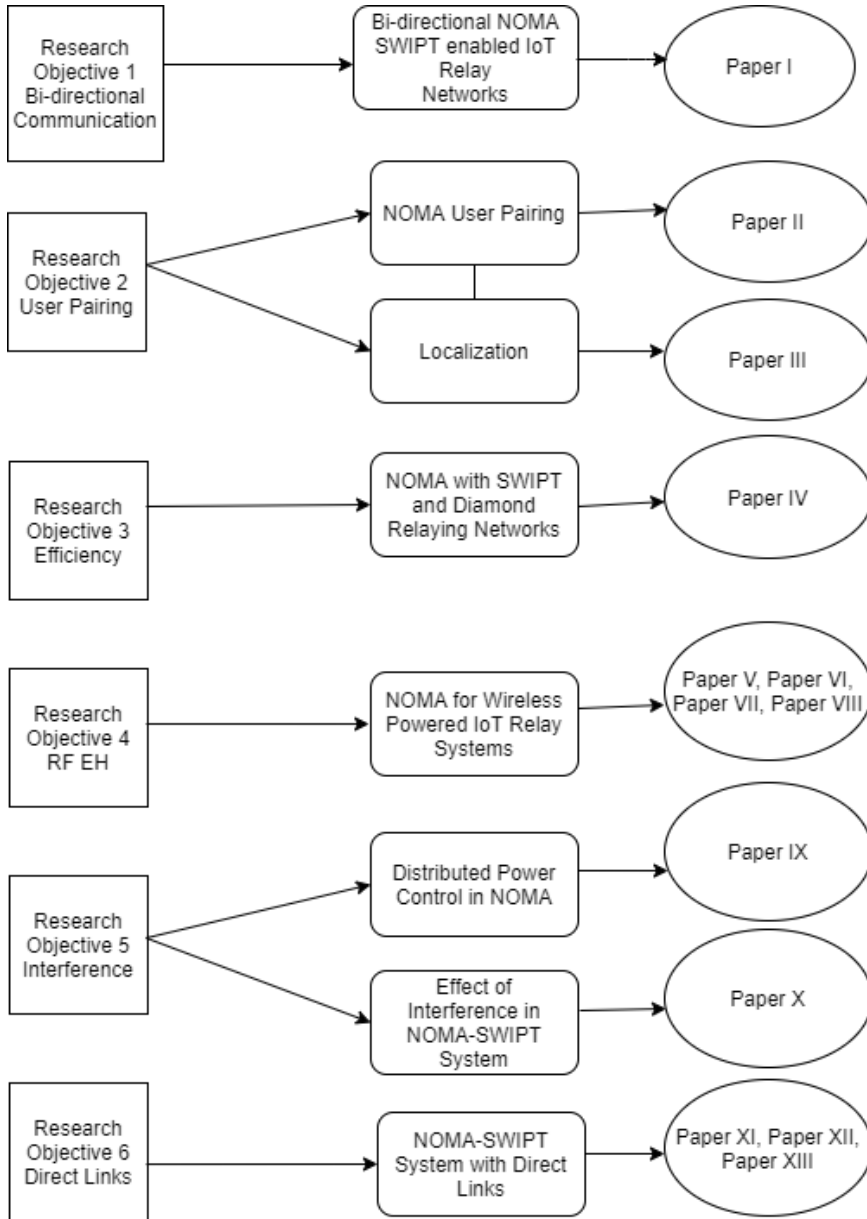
Research Objective 1 Bi-directional Communication

Bi-directional NOMA SWIPT enabled IoT Relay Networks

Paper I

Research Objective 2 User Pairing

NOMA User Pairing

Paper II

Localization

Paper III

Research Objective 3 Efficiency

NOMA with SWIPT and Diamond Relaying Networks

Paper IV

Research Objective 4 RF EH

NOMA for Wireless Powered IoT Relay Systems

Paper V, Paper VI, Paper VII, Paper VIII

Research Objective 5 Interference

Distributed Power Control in NOMA

Paper IX

Effect of Interference in NOMA-SWIPT System

Paper X

Research Objective 6 Direct Links

NOMA-SWIPT System with Direct Links

Paper XI, Paper XII, Paper XIII